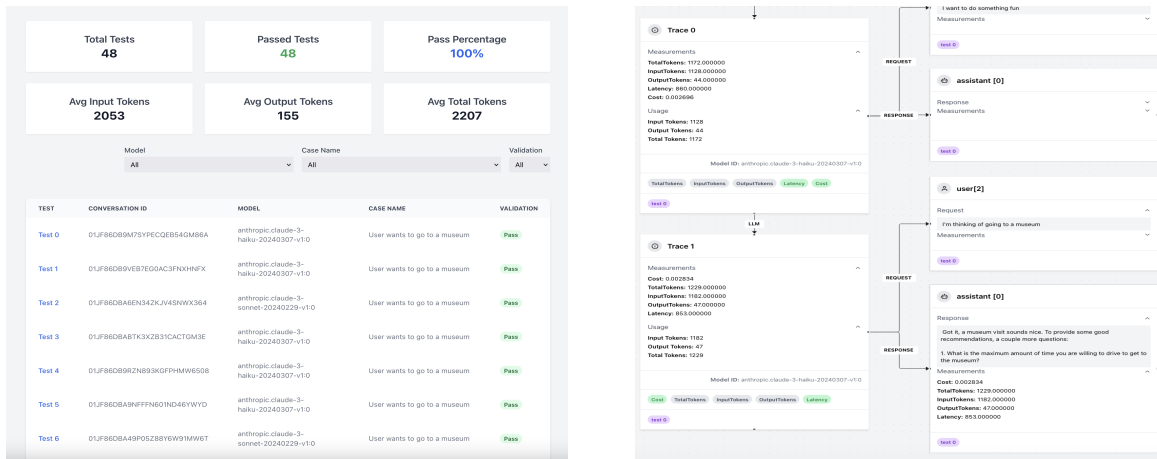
Total Tests
48

Passed Tests
48

Pass Percentage
100%

Avg Input Tokens
2053

Avg Output Tokens
155

Avg Total Tokens
2207

Model
All

Case Name
All

Validation
All

| TEST | CONVERSATION ID | MODEL | CASE NAME | VALIDATION |
|---|---|---|---|---|
| Test 0 | 01JF86DB9M7SYPECQEB54GM86A | anthropic.claude-3-haiku-20240307-v1:0 | User wants to go to a museum | Pass |
| Test 1 | 01JF86DB9VEB7EG0AC3FNXHNFX | anthropic.claude-3-haiku-20240307-v1:0 | User wants to go to a museum | Pass |
| Test 2 | 01JF86DBA6EN34ZKJV45NWX364 | anthropic.claude-3-sonnet-20240229-v1:0 | User wants to go to a museum | Pass |
| Test 3 | 01JF86DBABTK3XZB31CACTGM3E | anthropic.claude-3-haiku-20240307-v1:0 | User wants to go to a museum | Pass |
| Test 4 | 01JF86DB9RZN893KGFPHMW6508 | anthropic.claude-3-haiku-20240307-v1:0 | User wants to go to a museum | Pass |
| Test 5 | 01JF86DBA9NFFFN601ND46YWYD | anthropic.claude-3-haiku-20240307-v1:0 | User wants to go to a museum | Pass |
| Test 6 | 01JF86DBA49P05Z88Y6W91MW6T | anthropic.claude-3-sonnet-20240229-v1:0 | User wants to go to a museum | Pass |

Trace 0
Measurements
TotalTokens: 1172.000000
InputTokens: 1128.000000
OutputTokens: 44.000000
Latency: 880.000000
Cost: 0.002696
Usage
Input Tokens: 1128
Output Tokens: 44
Total Tokens: 1172
Model ID: anthropic.claude-3-haiku-20240307-v1:0
TotalTokens InputTokens OutputTokens Latency Cost
test 0

LLM

Trace 1
Measurements
Cost: 0.002834
TotalTokens: 1229.000000
InputTokens: 1182.000000
OutputTokens: 47.000000
Latency: 853.000000
Usage
Input Tokens: 1182
Output Tokens: 47
Total Tokens: 1229
Model ID: anthropic.claude-3-haiku-20240307-v1:0
Cost TotalTokens InputTokens OutputTokens Latency
test 0

REQUEST
RESPONSE
REQUEST
RESPONSE

I want to do something fun
Measurements
test 0

assistant [0]
Response
Measurements
test 0

user[2]
Request
I'm thinking of going to a museum
Measurements
test 0

assistant [0]
Response
Got it, a museum visit sounds nice. To provide some good recommendations, a couple more questions:
1. What is the maximum amount of time you are willing to drive to get to the museum?
Measurements
Cost: 0.002834
TotalTokens: 1229.000000
InputTokens: 1182.000000
OutputTokens: 47.000000
Latency: 853.000000
test 0